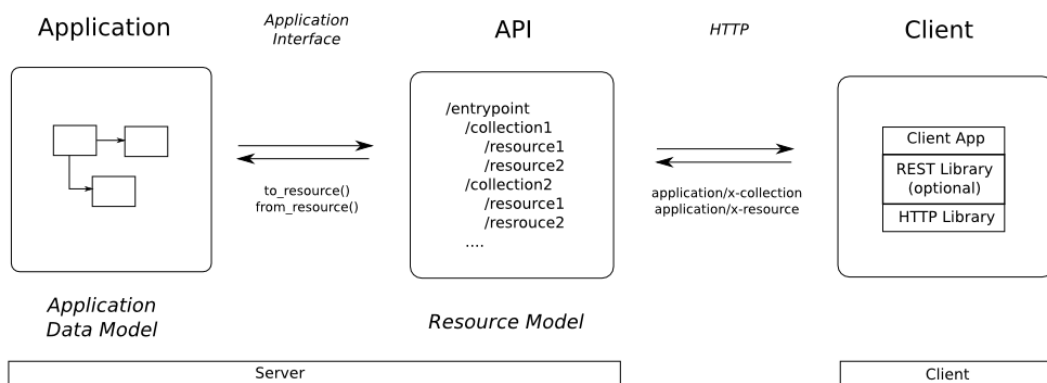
Application

Application Interface

API

HTTP

Client

/entrypoint
/collection1
/resource1
/resource2
/collection2
/resource1
/resrouce2
....

Client App
REST Library (optional)
HTTP Library

to_resource()
from_resource()

application/x-collection
application/x-resource

Application Data Model

Resource Model

Server

Client